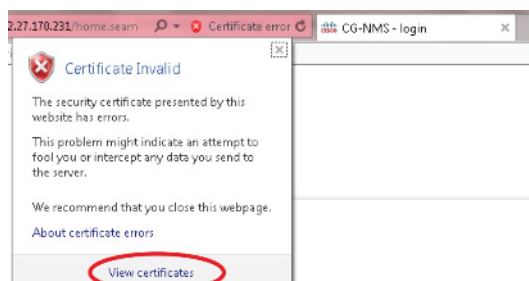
2.27.170.231/home.seam

Certificate error

CG-NMS - login

Certificate Invalid

The security certificate presented by this website has errors.

This problem might indicate an attempt to fool you or intercept any data you send to the server.

We recommend that you close this webpage.

About certificate errors

View certificates